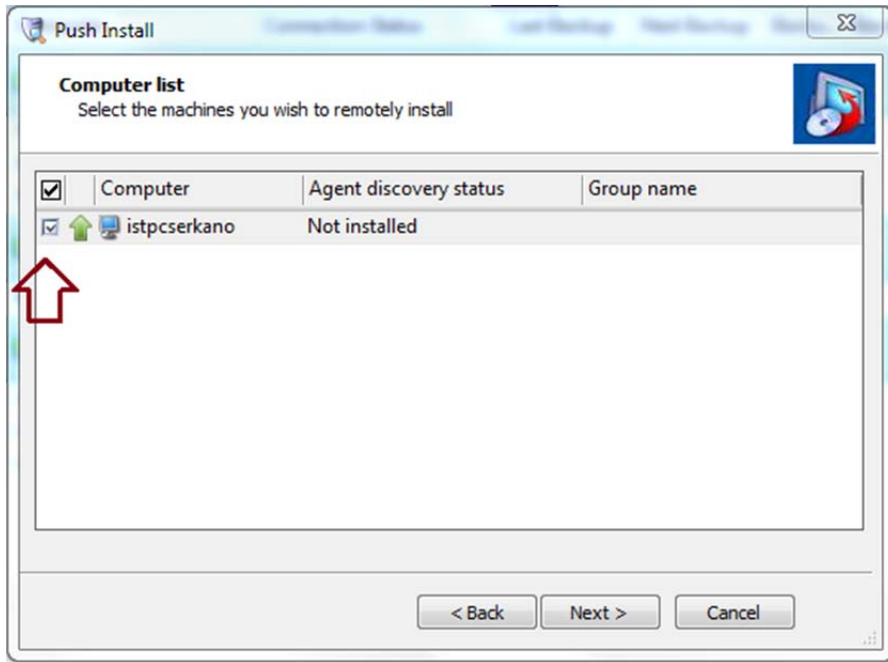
Push Install

Computer list
Select the machines you wish to remotely install

| | Computer | Agent discovery status | Group name |
|---|---|---|---|
| | istpcserkano | Not installed | |

< Back
Next >
Cancel